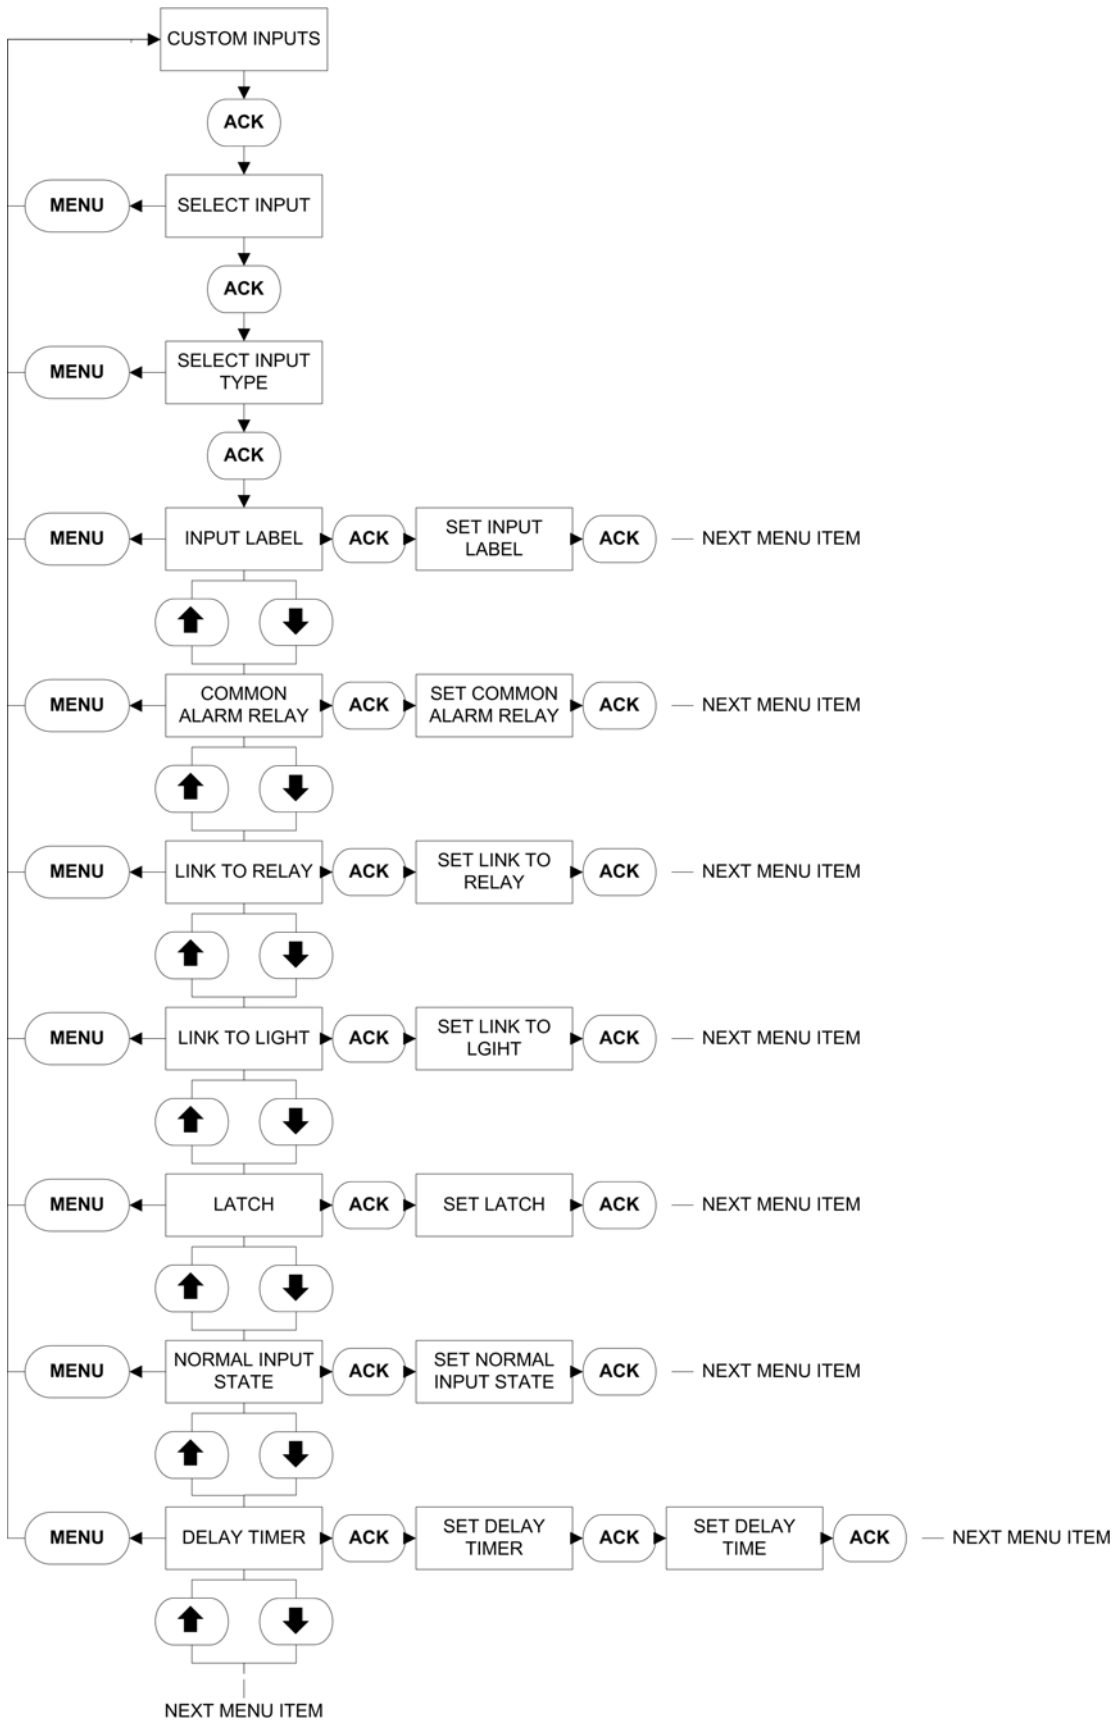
CUSTOM INPUTS

ACK

MENU
SELECT INPUT

ACK

MENU
SELECT INPUT TYPE

ACK

MENU
INPUT LABEL
ACK
SET INPUT LABEL
ACK
NEXT MENU ITEM

MENU
COMMON ALARM RELAY
ACK
SET COMMON ALARM RELAY
ACK
NEXT MENU ITEM

MENU
LINK TO RELAY
ACK
SET LINK TO RELAY
ACK
NEXT MENU ITEM

MENU
LINK TO LIGHT
ACK
SET LINK TO LGIHT
ACK
NEXT MENU ITEM

MENU
LATCH
ACK
SET LATCH
ACK
NEXT MENU ITEM

MENU
NORMAL INPUT STATE
ACK
SET NORMAL INPUT STATE
ACK
NEXT MENU ITEM

MENU
DELAY TIMER
ACK
SET DELAY TIMER
ACK
SET DELAY TIME
ACK
NEXT MENU ITEM

NEXT MENU ITEM